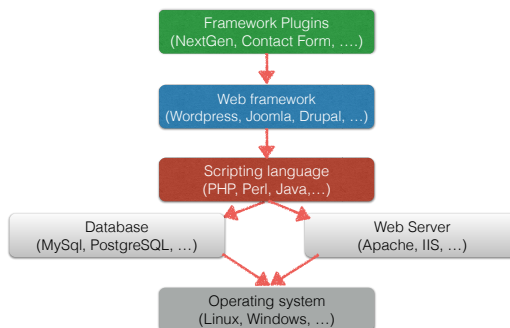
Framework Plugins
(NextGen, Contact Form, ….)

Web framework
(Wordpress, Joomla, Drupal, …)

Scripting language
(PHP, Perl, Java,…)

Database
(MySql, PostgreSQL, …)

Web Server
(Apache, IIS, …)

Operating system
(Linux, Windows, …)